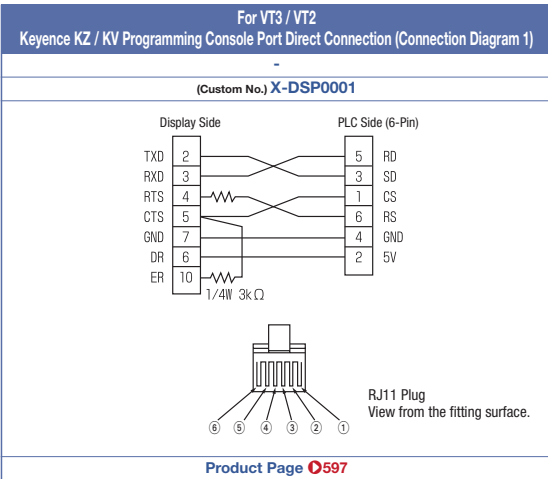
For VT3 / VT2
Keyence KZ / KV Programming Console Port Direct Connection (Connection Diagram 1)

-

(Custom No.) X-DSP0001

Display Side

PLC Side (6-Pin)

| | | | | |
|---|---|---|---|---|
| TXD | 2 | | 5 | RD |
| RXD | 3 | | 3 | SD |
| RTS | 4 | | 1 | CS |
| CTS | 5 | | 6 | RS |
| GND | 7 | | 4 | GND |
| DR | 6 | | 2 | 5V |
| ER | 10 | | | |

1/4W 3kΩ

⑥ ⑤ ④ ③ ② ①

RJ11 Plug
View from the fitting surface.

Product Page 597